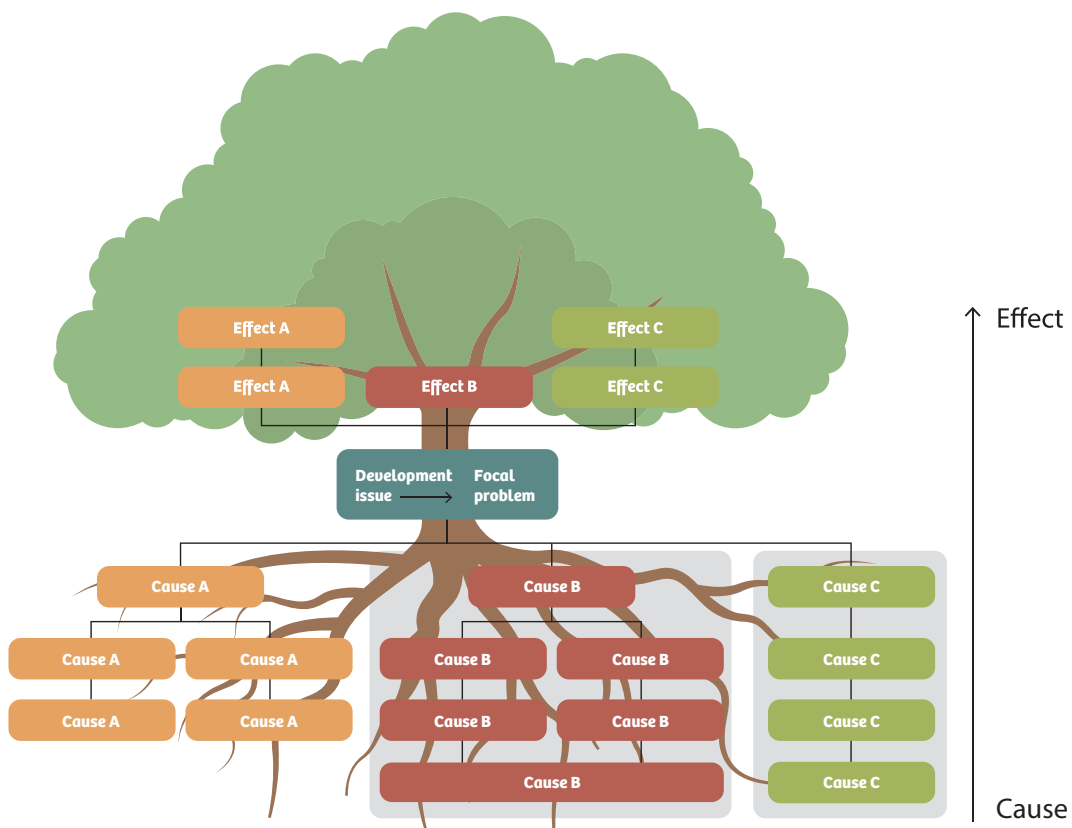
Effect A

Effect C

Effect A

Effect B

Effect C

Development issue → Focal problem

Cause A

Cause B

Cause C

Cause A

Cause A

Cause B

Cause B

Cause C

Cause A

Cause A

Cause B

Cause B

Cause C

Cause B

Cause C

Effect

Cause